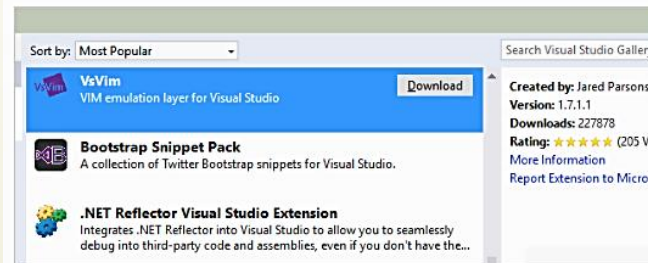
Sort by: Most Popular

Search Visual Studio Galler

VsVim
VIM emulation layer for Visual Studio

Download

Bootstrap Snippet Pack
A collection of Twitter Bootstrap snippets for Visual Studio.

.NET Reflector Visual Studio Extension
Integrates .NET Reflector into Visual Studio to allow you to seamlessly debug into third-party code and assemblies, even if you don't have the...

Created by: Jared Parsons
Version: 1.7.1.1
Downloads: 227878
Rating: ★★★★★ (205 V
More Information
Report Extension to Micro